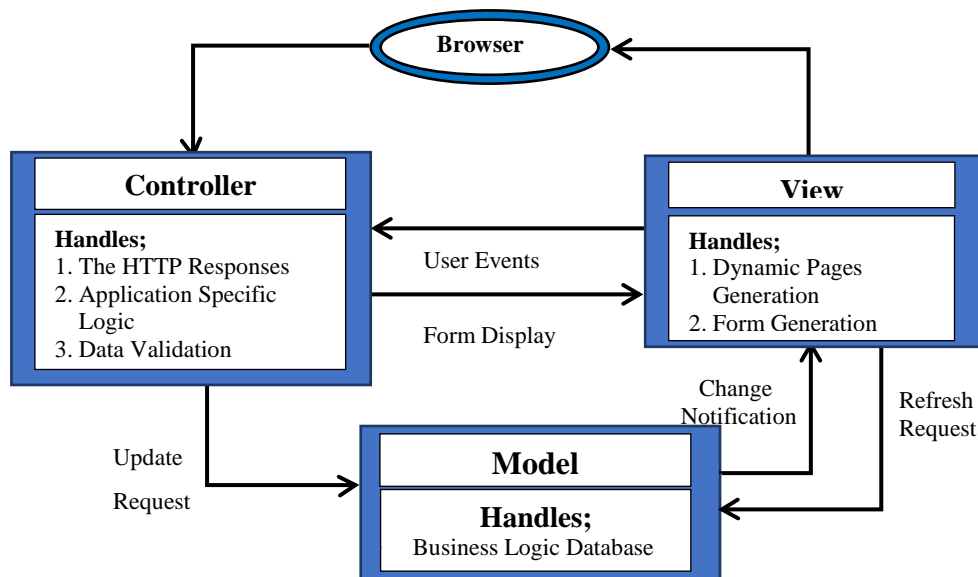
Browser

Controller

Handles;
1. The HTTP Responses
2. Application Specific Logic
3. Data Validation

User Events

Form Display

View

Handles;
1. Dynamic Pages Generation
2. Form Generation

Change Notification

Refresh Request

Update

Request

Model

Handles;
Business Logic Database